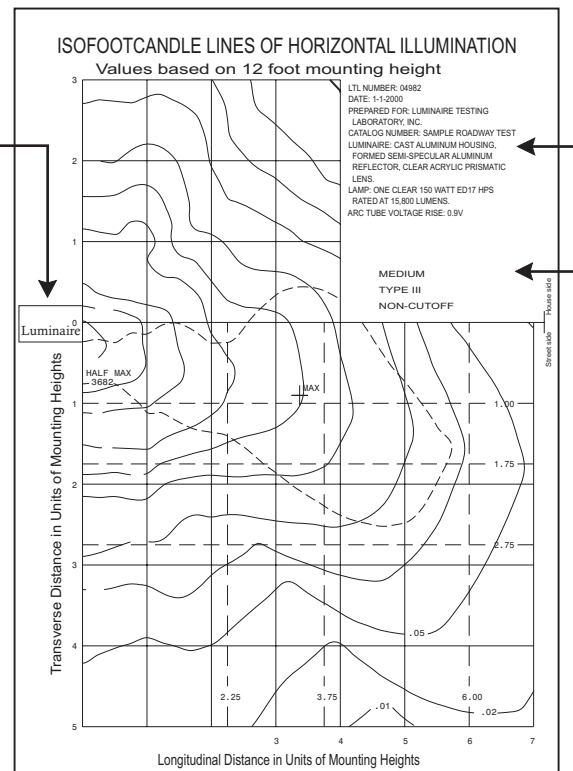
ISOFOOTCANDLE LINES OF HORIZONTAL ILLUMINATION
Values based on 12 foot mounting height

LTL NUMBER: 04982
DATE: 1-1-2000
PREPARED FOR: LUMINAIRE TESTING LABORATORY, INC.
CATALOG NUMBER: SAMPLE ROADWAY TEST
LUMINAIRE: CAST ALUMINUM HOUSING, FORMED SEMI-SPECULAR ALUMINUM REFLECTOR, CLEAR ACRYLIC PRISMATIC LENS.
LAMP: ONE CLEAR 150 WATT ED17 HPS RATED AT 15,800 LUMENS.
ARC TUBE VOLTAGE RISE: 0.9V

MEDIUM
TYPE III
NON-CUTOFF

Luminaire

House side
Street side

HALF MAX
3682

MAX

1.00
1.75
2.75
.05
.01
.02
2.25
3.75
6.00

3
2
1
0
1
2
3
4
5

Transverse Distance in Units of Mounting Heights

3
4
5
6
7

Longitudinal Distance in Units of Mounting Heights